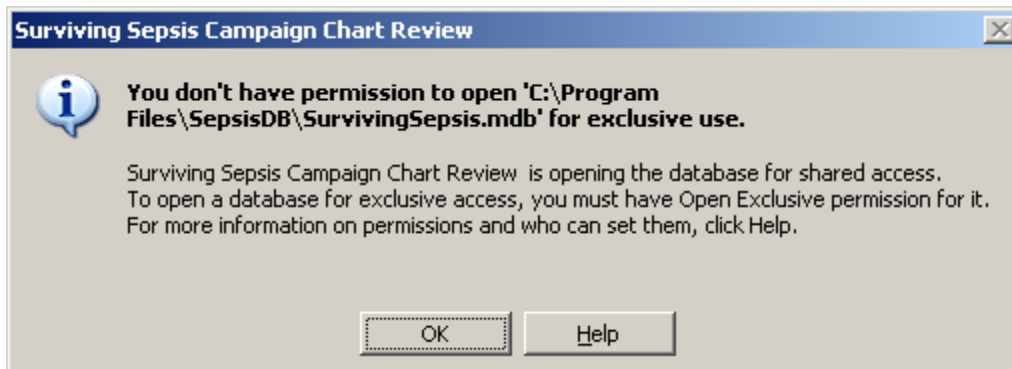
Surviving Sepsis Campaign Chart Review

You don't have permission to open 'C:\Program Files\SepsisDB\SurvivingSepsis.mdb' for exclusive use.

Surviving Sepsis Campaign Chart Review is opening the database for shared access.
To open a database for exclusive access, you must have Open Exclusive permission for it.
For more information on permissions and who can set them, click Help.

OK

Help